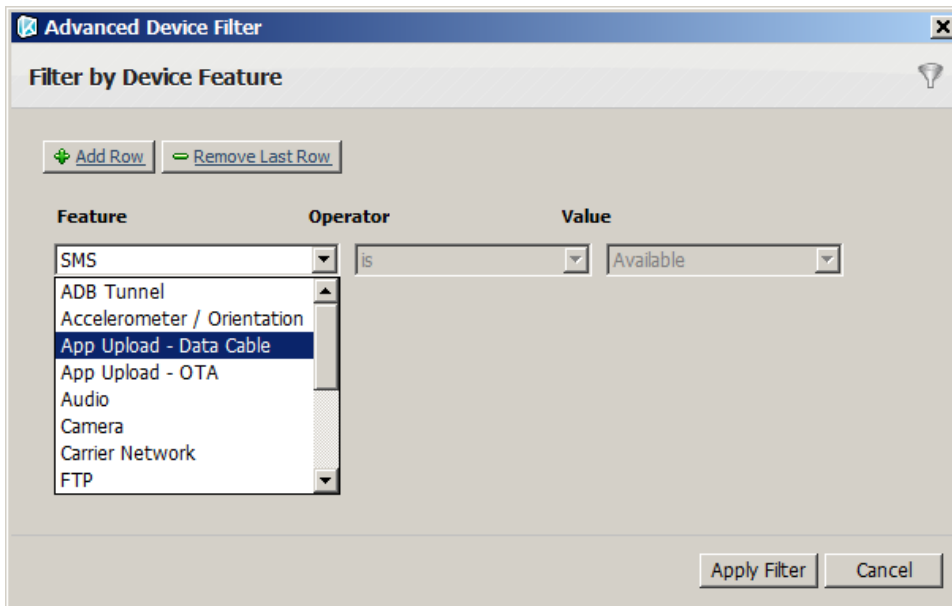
Advanced Device Filter

Filter by Device Feature

Add Row
Remove Last Row

Feature
Operator
Value

SMS
is
Available

ADB Tunnel
Accelerometer / Orientation
App Upload - Data Cable
App Upload - OTA
Audio
Camera
Carrier Network
FTP

Apply Filter
Cancel